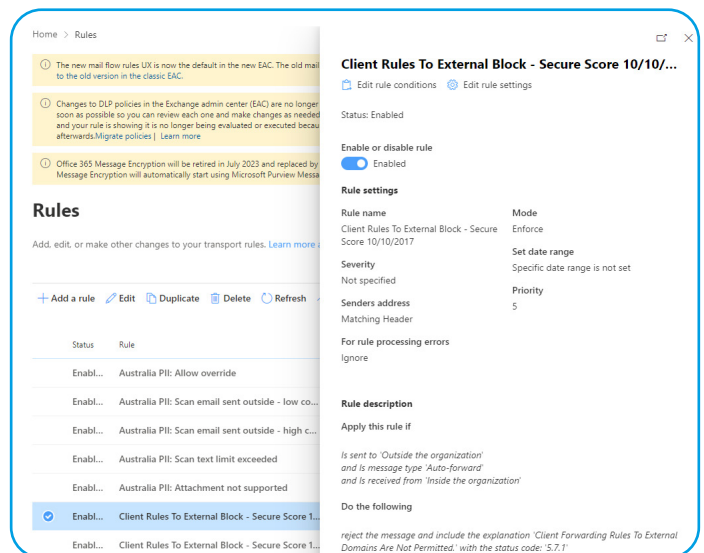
Home > Rules

The new mail flow rules UX is now the default in the new EAC. The old mail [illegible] to the old version in the classic EAC.

Changes to DLP policies in the Exchange admin center (EAC) are no longer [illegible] soon as possible so you can review each one and make changes as needed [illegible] and your rule is showing it is no longer being evaluated or executed becau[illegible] afterwards.Migrate policies | Learn more

Office 365 Message Encryption will be retired in July 2023 and replaced by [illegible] Message Encryption will automatically start using Microsoft Purview Messa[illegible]

Rules

Add, edit, or make other changes to your transport rules. Learn more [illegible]

+ Add a rule  Edit  Duplicate  Delete  Refresh

| Status | Rule |
|---|---|
| Enabl... | Australia PII: Allow override |
| Enabl... | Australia PII: Scan email sent outside - low co... |
| Enabl... | Australia PII: Scan email sent outside - high c... |
| Enabl... | Australia PII: Scan text limit exceeded |
| Enabl... | Australia PII: Attachment not supported |
| Enabl... | Client Rules To External Block - Secure Score 1... |
| Enabl... | Client Rules To External Block - Secure Score 1... |

Client Rules To External Block - Secure Score 10/10/...

Edit rule conditions  Edit rule settings

Status: Enabled

Enable or disable rule

Enabled

Rule settings

Rule name
Client Rules To External Block - Secure Score 10/10/2017

Mode
Enforce

Set date range
Specific date range is not set

Severity
Not specified

Priority
5

Senders address
Matching Header

For rule processing errors
Ignore

Rule description

Apply this rule if

Is sent to 'Outside the organization'
and Is message type 'Auto-forward'
and Is received from 'Inside the organization'

Do the following

reject the message and include the explanation 'Client Forwarding Rules To External Domains Are Not Permitted.' with the status code: '5.7.1'